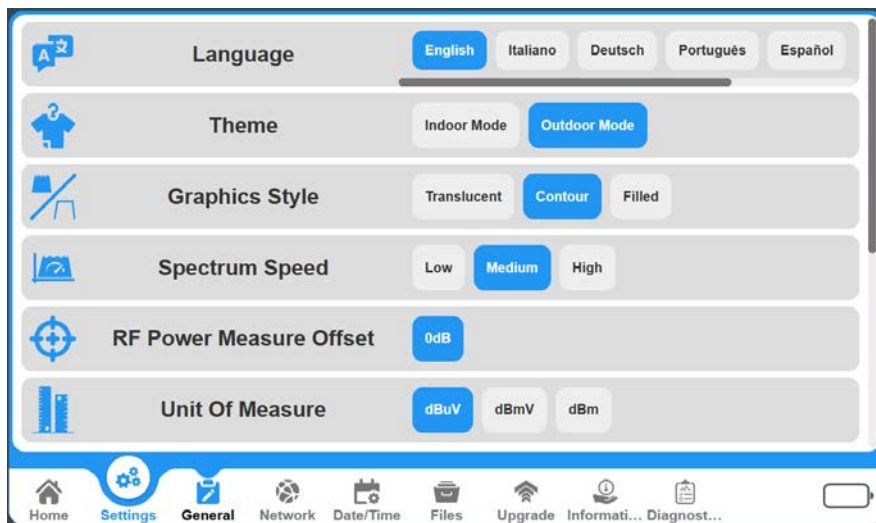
Language English Italiano Deutsch Português Español

Theme Indoor Mode Outdoor Mode

Graphics Style Translucent Contour Filled

Spectrum Speed Low Medium High

RF Power Measure Offset 0dB

Unit Of Measure dBuV dBmV dBm

Home Settings General Network Date/Time Files Upgrade Informati... Diagnost...